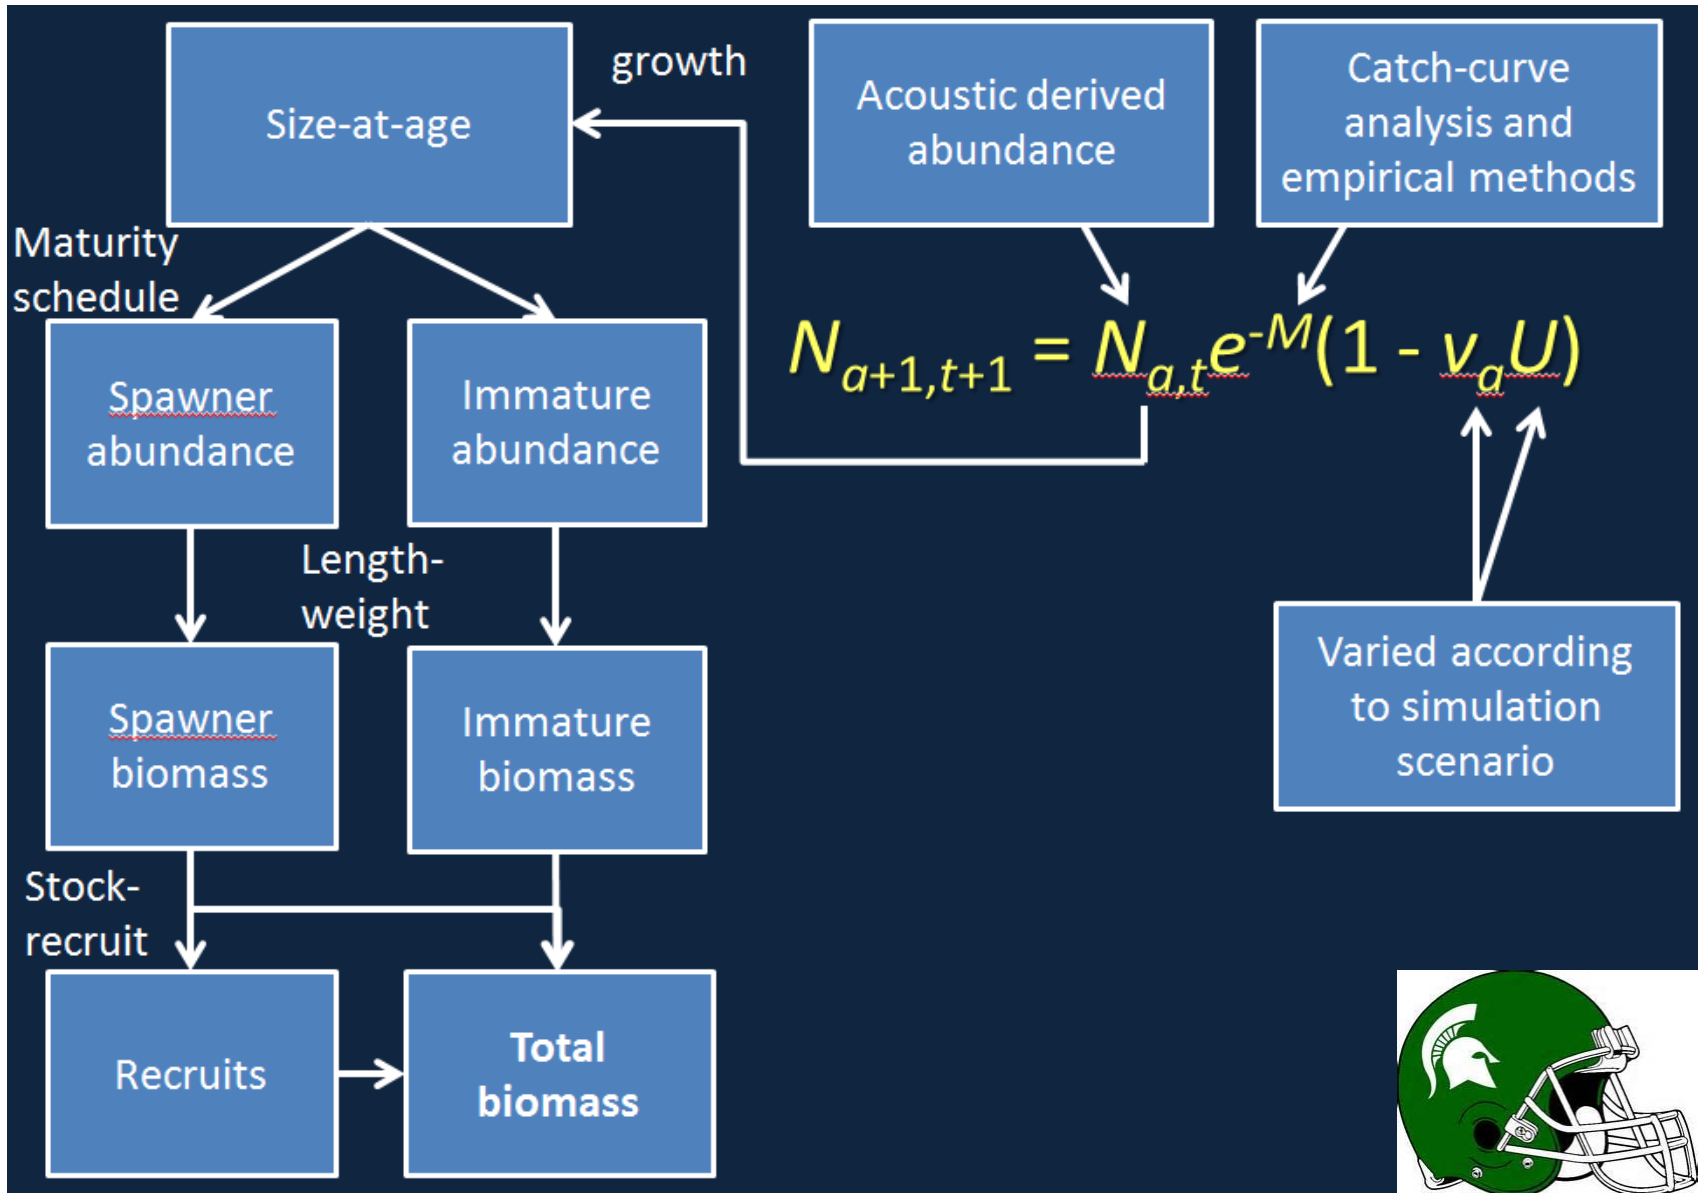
Size-at-age

growth

Acoustic derived abundance

Catch-curve analysis and empirical methods

Maturity schedule

$N_{a+1,t+1} = N_{a,t}e^{-M}(1 - v_aU)$

Spawner abundance

Immature abundance

Length-weight

Varied according to simulation scenario

Spawner biomass

Immature biomass

Stock-recruit

Recruits

Total biomass